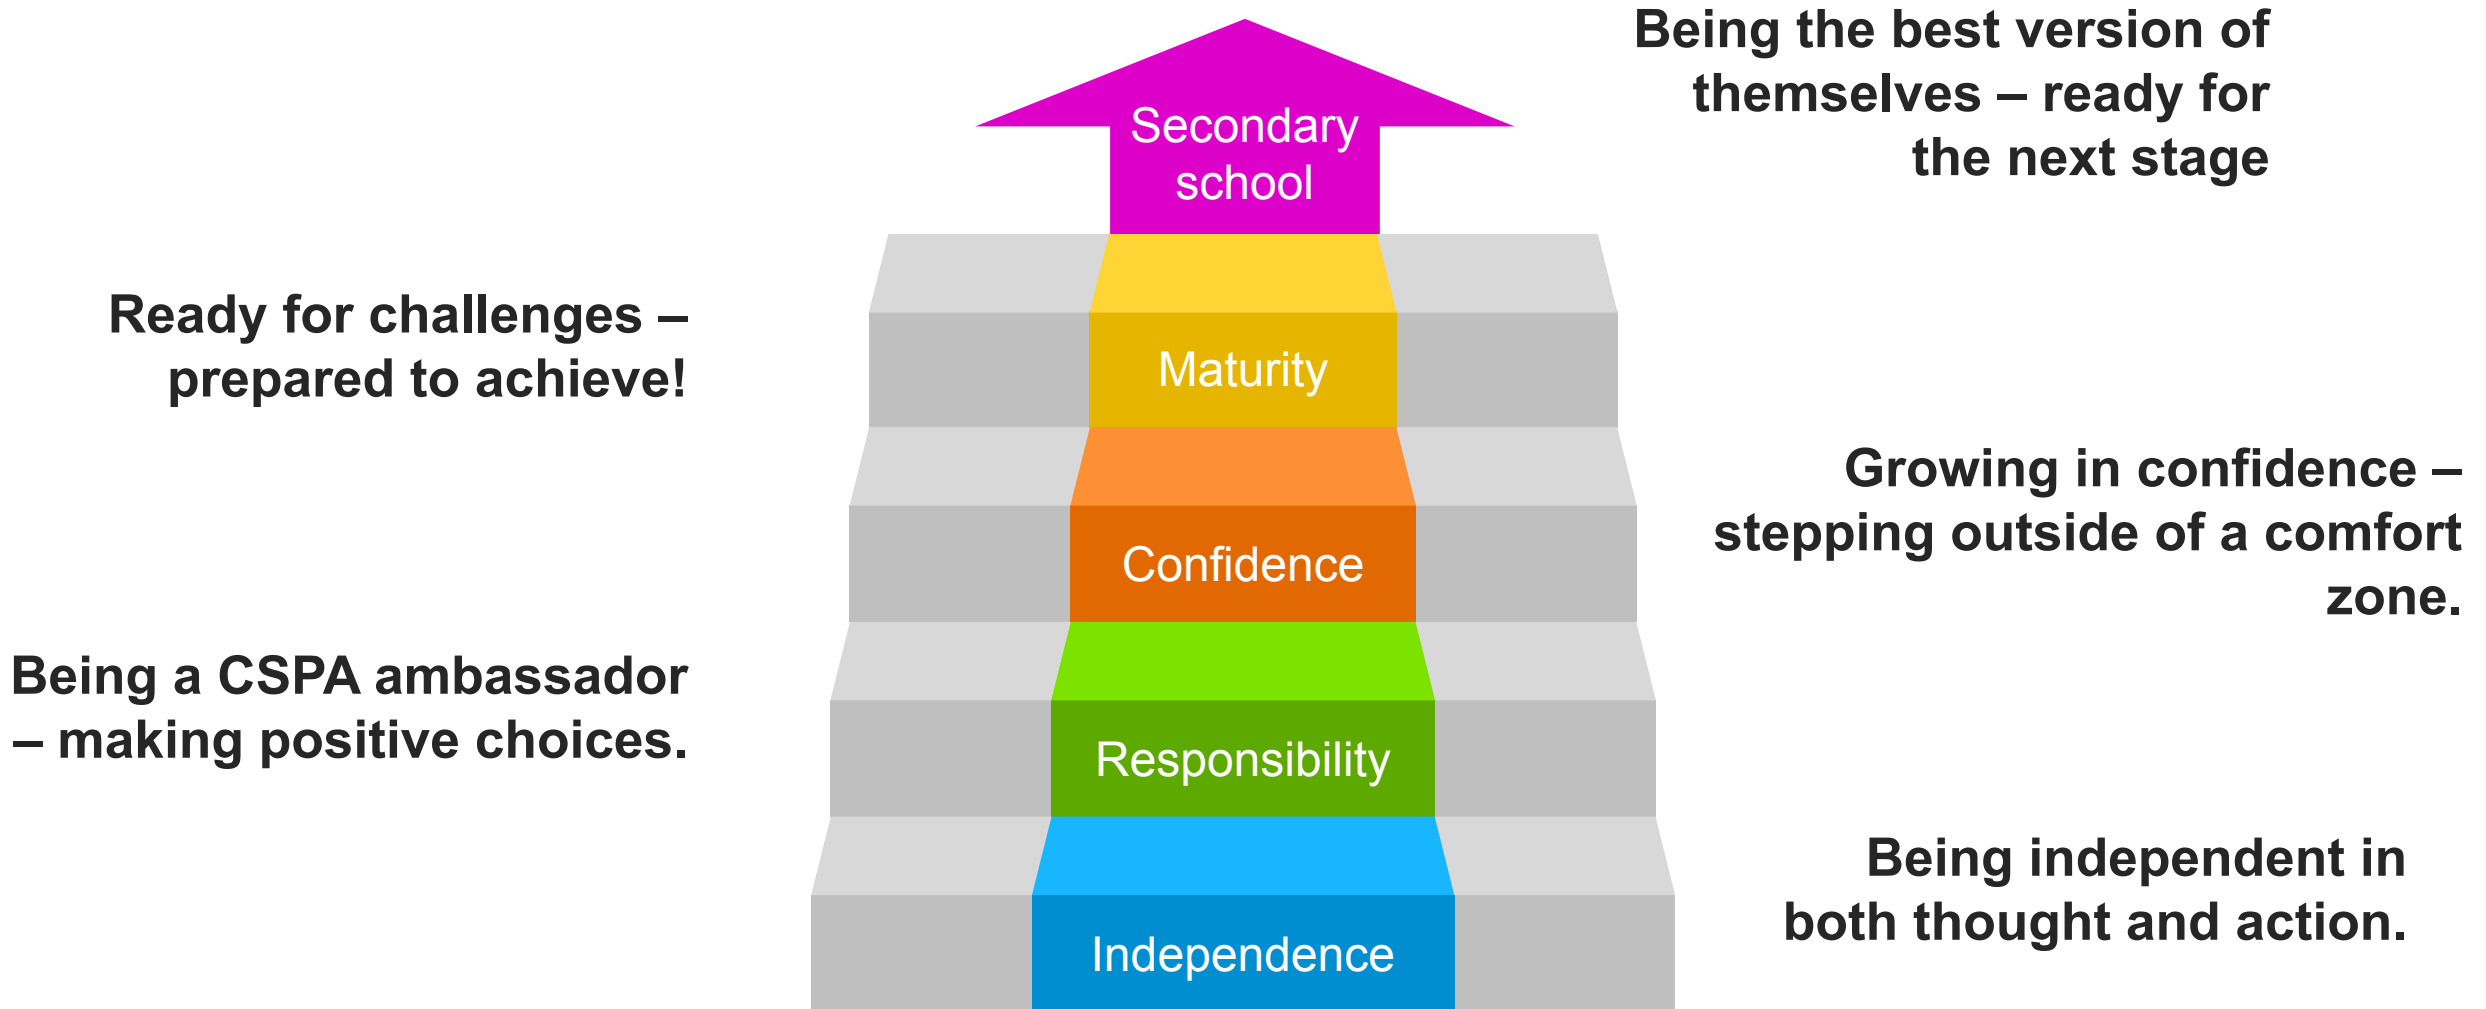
Secondary school

Being the best version of themselves – ready for the next stage

Ready for challenges – prepared to achieve!

Maturity

Growing in confidence – stepping outside of a comfort zone.

Confidence

Being a CSPA ambassador – making positive choices.

Responsibility

Being independent in both thought and action.

Independence